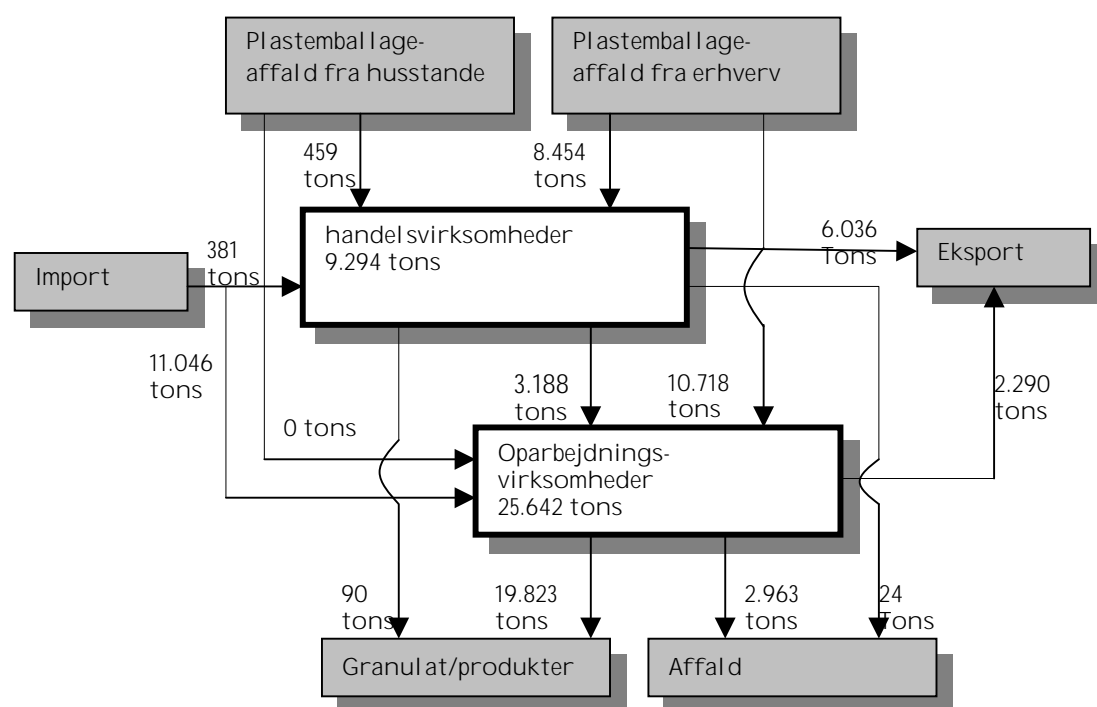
Plastemballage-affald fra husstande

Plastemballage-affald fra erhverv

459 tons

8.454 tons

Import

381 tons

handelsvirksomheder 9.294 tons

6.036 Tons

Eksport

11.046 tons

3.188 tons

10.718 tons

2.290 tons

0 tons

Oparbejdnings-virksomheder 25.642 tons

90 tons

19.823 tons

2.963 tons

24 Tons

Granulat/produkter

Affald